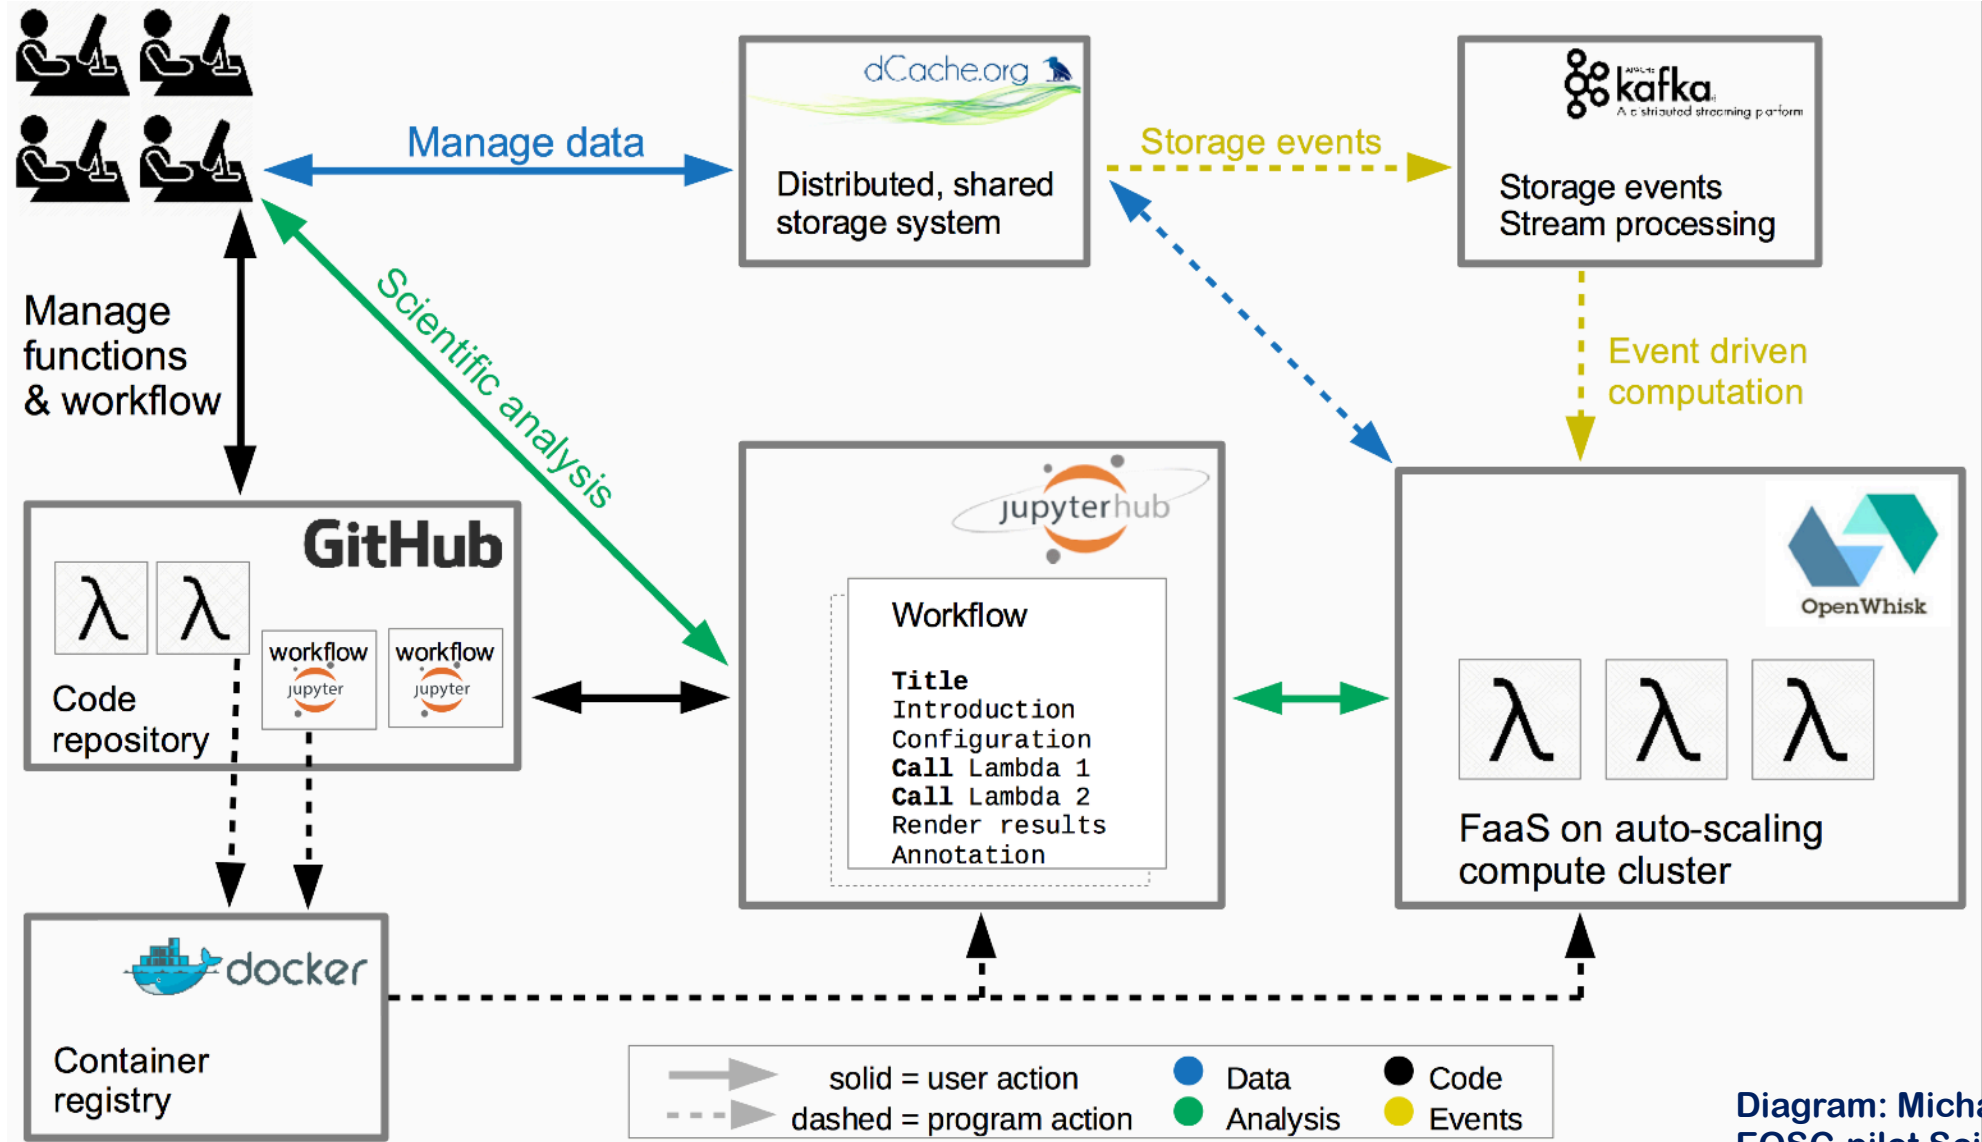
Manage data

dCache.org

Distributed, shared storage system

Storage events

kafka
A distributed streaming platform

Storage events
Stream processing

Manage functions & workflow

Scientific analysis

Event driven computation

GitHub

λ λ

workflow
jupyter

workflow
jupyter

Code repository

jupyterhub

Workflow

Title
Introduction
Configuration
Call Lambda 1
Call Lambda 2
Render results
Annotation

OpenWhisk

λ λ λ

FaaS on auto-scaling compute cluster

docker

Container registry

solid = user action
dashed = program action

Data
Analysis

Code
Events

Diagram: Micha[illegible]
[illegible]